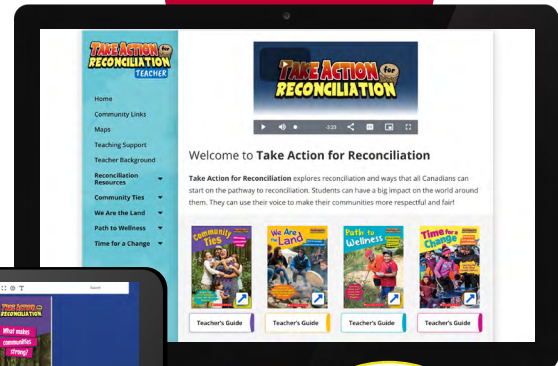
TAKE ACTION for RECONCILIATION TEACHER

Home
Community Links
Maps
Teaching Support
Teacher Background
Reconciliation Resources
Community Ties
We Are the Land
Path to Wellness
Time for a Change

TAKE ACTION for RECONCILIATION

-2:23

Welcome to Take Action for Reconciliation

Take Action for Reconciliation explores reconciliation and ways that all Canadians can start on the pathway to reconciliation. Students can have a big impact on the world around them. They can use their voice to make their communities more respectful and fair!

Community Ties
We Are the Land
Path to Wellness
Time for a Change

Teacher's Guide
Teacher's Guide
Teacher's Guide
Teacher's Guide

TAKE ACTION for RECONCILIATION
Search
What makes communities strong?